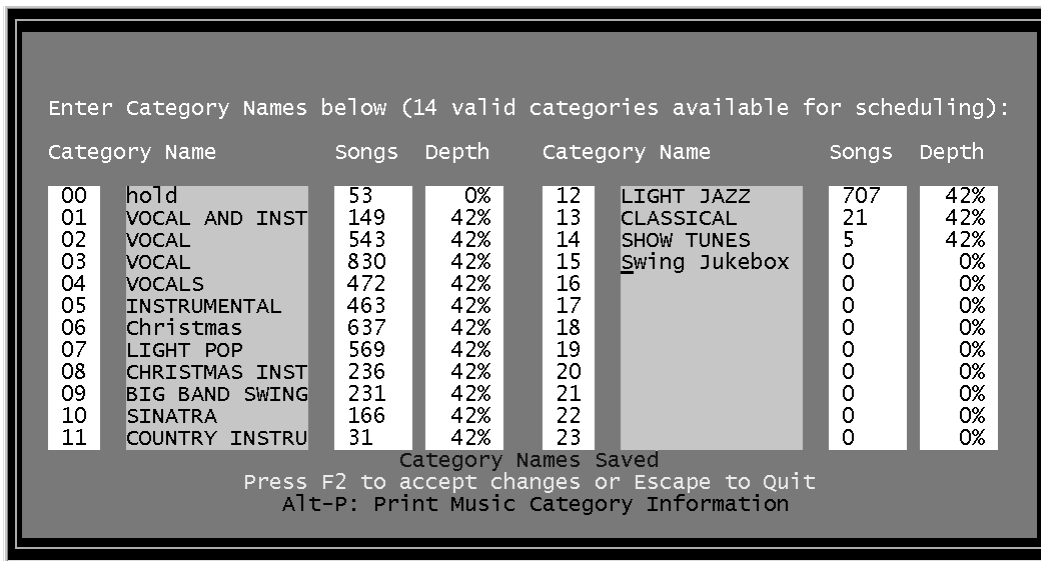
Enter Category Names below (14 valid categories available for scheduling):

| Category | Name | Songs | Depth | Category | Name | Songs | Depth |
|---|---|---|---|---|---|---|---|
| 00 | hold | 53 | 0% | 12 | LIGHT JAZZ | 707 | 42% |
| 01 | VOCAL AND INST | 149 | 42% | 13 | CLASSICAL | 21 | 42% |
| 02 | VOCAL | 543 | 42% | 14 | SHOW TUNES | 5 | 42% |
| 03 | VOCAL | 830 | 42% | 15 | Swing Jukebox | 0 | 0% |
| 04 | VOCALS | 472 | 42% | 16 | | 0 | 0% |
| 05 | INSTRUMENTAL | 463 | 42% | 17 | | 0 | 0% |
| 06 | Christmas | 637 | 42% | 18 | | 0 | 0% |
| 07 | LIGHT POP | 569 | 42% | 19 | | 0 | 0% |
| 08 | CHRISTMAS INST | 236 | 42% | 20 | | 0 | 0% |
| 09 | BIG BAND SWING | 231 | 42% | 21 | | 0 | 0% |
| 10 | SINATRA | 166 | 42% | 22 | | 0 | 0% |
| 11 | COUNTRY INSTRU | 31 | 42% | 23 | | 0 | 0% |

Category Names Saved
Press F2 to accept changes or Escape to Quit
Alt-P: Print Music Category Information